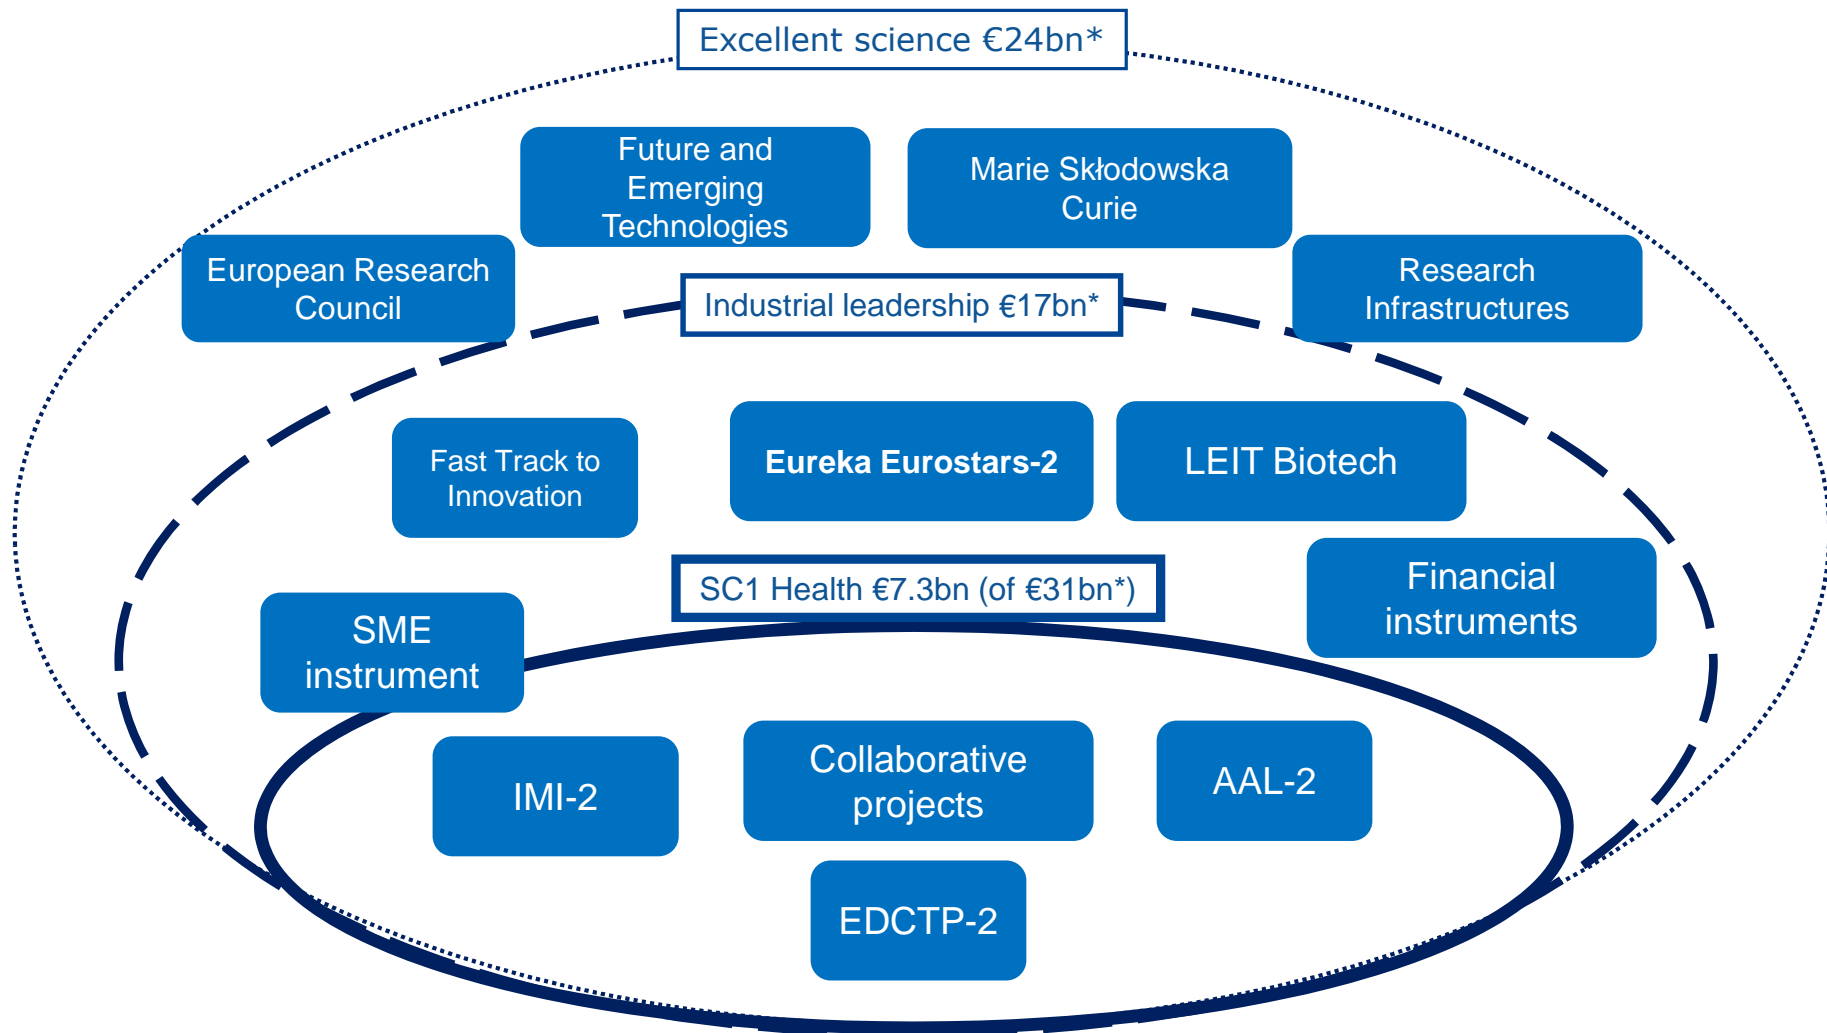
Excellent science €24bn*

Future and Emerging Technologies

Marie Skłodowska Curie

European Research Council

Industrial leadership €17bn*

Research Infrastructures

Fast Track to Innovation

**Eureka Eurostars-2**

LEIT Biotech

SC1 Health €7.3bn (of €31bn*)

Financial instruments

SME instrument

IMI-2

Collaborative projects

AAL-2

EDCTP-2